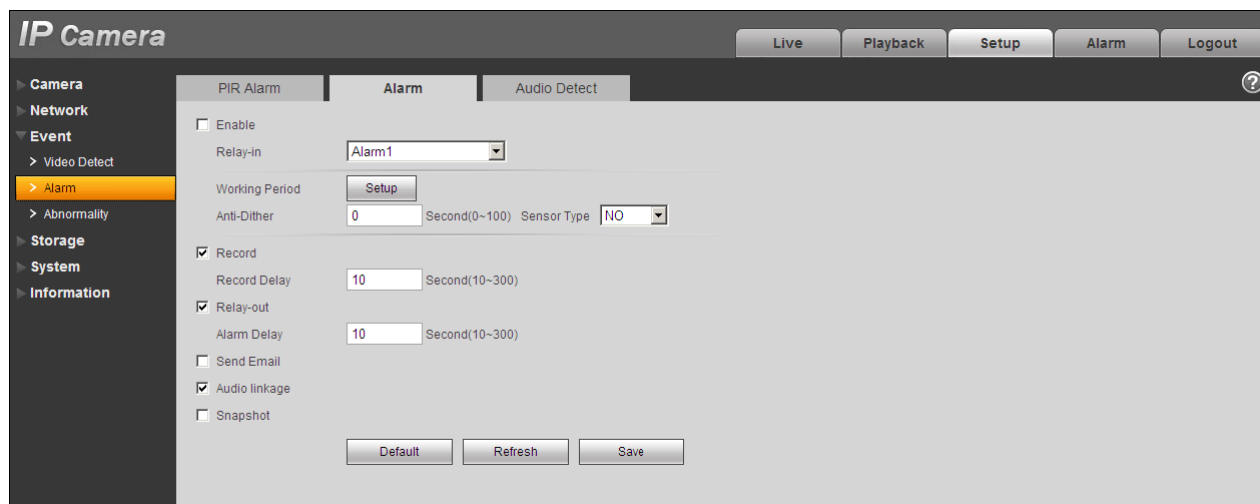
IP Camera

Live
Playback
Setup
Alarm
Logout

Camera
Network
Event
> Video Detect
> Alarm
> Abnormality
Storage
System
Information

PIR Alarm
Alarm
Audio Detect

?

Enable
Relay-in Alarm1
Working Period Setup
Anti-Dither 0 Second(0~100) Sensor Type NO
Record
Record Delay 10 Second(10~300)
Relay-out
Alarm Delay 10 Second(10~300)
Send Email
Audio linkage
Snapshot

Default
Refresh
Save